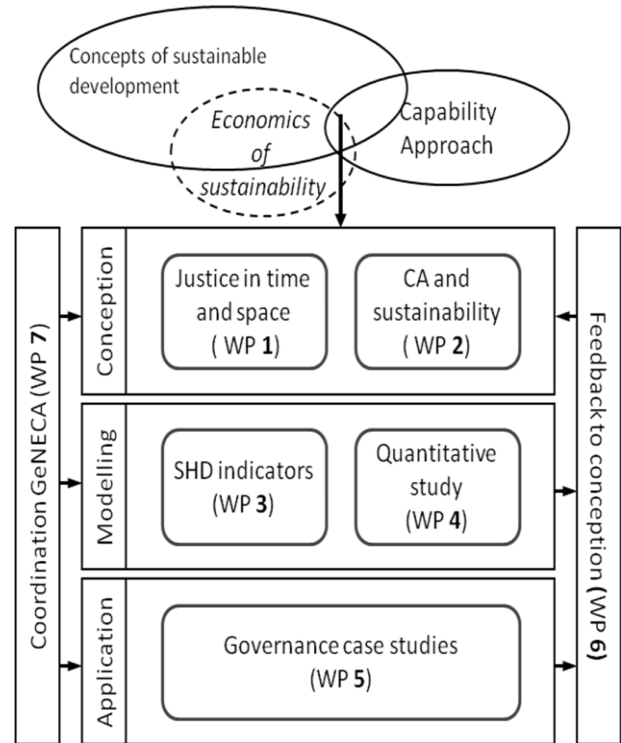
Concepts of sustainable development

Economics of sustainability

Capability Approach

Coordination GeNECA (WP **7**)

Conception

Justice in time and space ( WP **1**)

CA and sustainability ( WP **2**)

Modelling

SHD indicators (WP **3**)

Quantitative study (WP **4**)

Application

Governance case studies (WP **5**)

Feedback to conception (WP **6**)